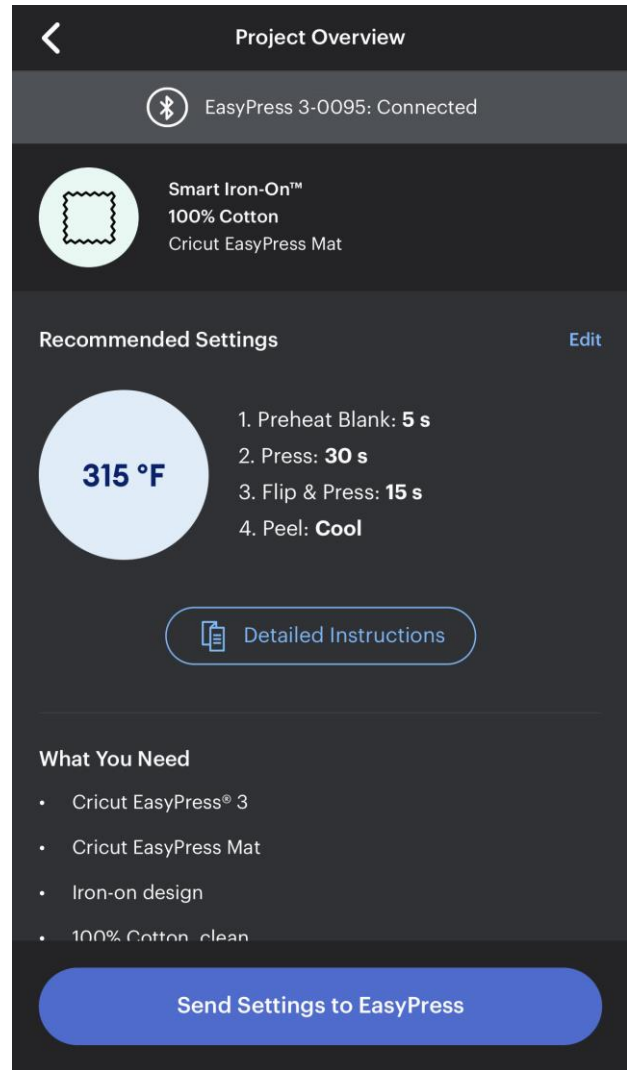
Project Overview

EasyPress 3-0095: Connected

Smart Iron-On™
100% Cotton
Cricut EasyPress Mat

Recommended Settings

Edit

315 °F

1. Preheat Blank: **5 s**
2. Press: **30 s**
3. Flip & Press: **15 s**
4. Peel: **Cool**

Detailed Instructions

What You Need

• Cricut EasyPress® 3
• Cricut EasyPress Mat
• Iron-on design
• 100% Cotton, clean

Send Settings to EasyPress